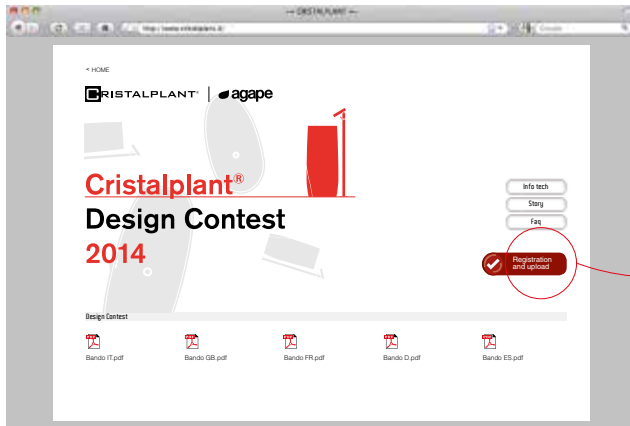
— CRISTALPLANT —

http://www.cristalplant.it/

Google

< HOME

CRISTALPLANT® | agape

Cristalplant®
Design Contest
2014

Info tech

Story

Faq

Registration and upload

Design Contest

Bando IT.pdf

Bando GB.pdf

Bando FR.pdf

Bando D.pdf

Bando ES.pdf